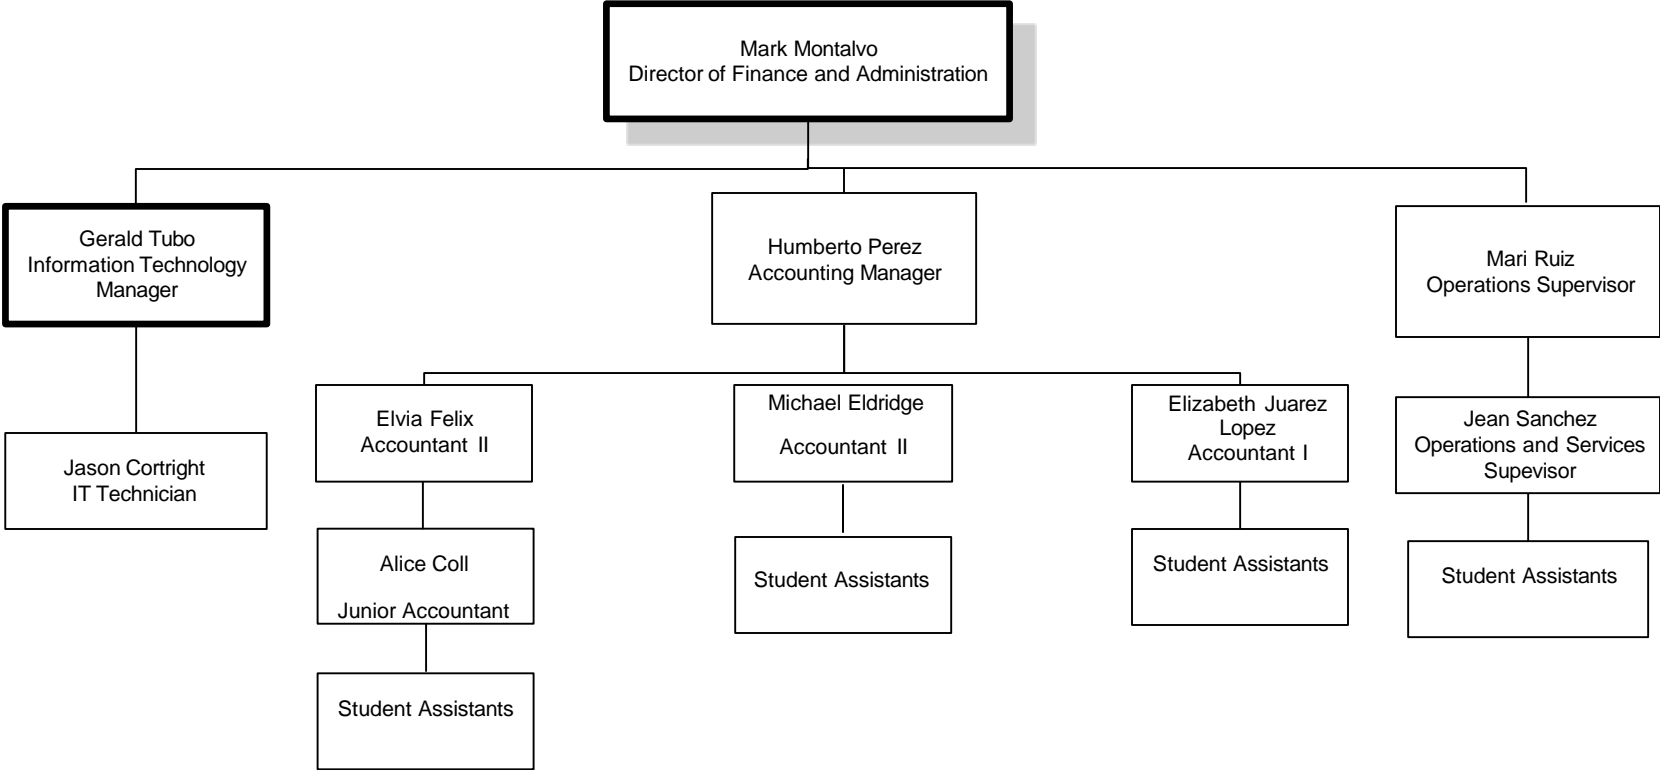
Mark Montalvo
Director of Finance and Administration

Gerald Tubo
Information Technology
Manager

Jason Cortright
IT Technician

Humberto Perez
Accounting Manager

Elvia Felix
Accountant II

Alice Coll
Junior Accountant

Student Assistants

Michael Eldridge
Accountant II

Student Assistants

Elizabeth Juarez
Lopez
Accountant I

Student Assistants

Mari Ruiz
Operations Supervisor

Jean Sanchez
Operations and Services
Supevisor

Student Assistants